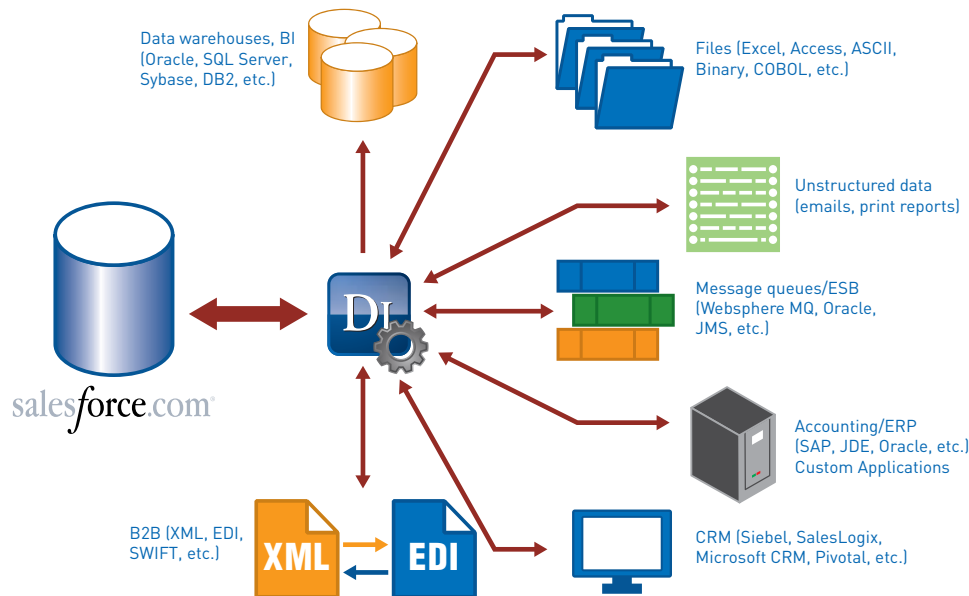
Data warehouses, BI (Oracle, SQL Server, Sybase, DB2, etc.)

Files (Excel, Access, ASCII, Binary, COBOL, etc.)

Unstructured data (emails, print reports)

Message queues/ESB (Websphere MQ, Oracle, JMS, etc.)

DI

salesforce.com

Accounting/ERP (SAP, JDE, Oracle, etc.) Custom Applications

B2B (XML, EDI, SWIFT, etc.)

XML

EDI

CRM (Siebel, SalesLogix, Microsoft CRM, Pivotal, etc.)